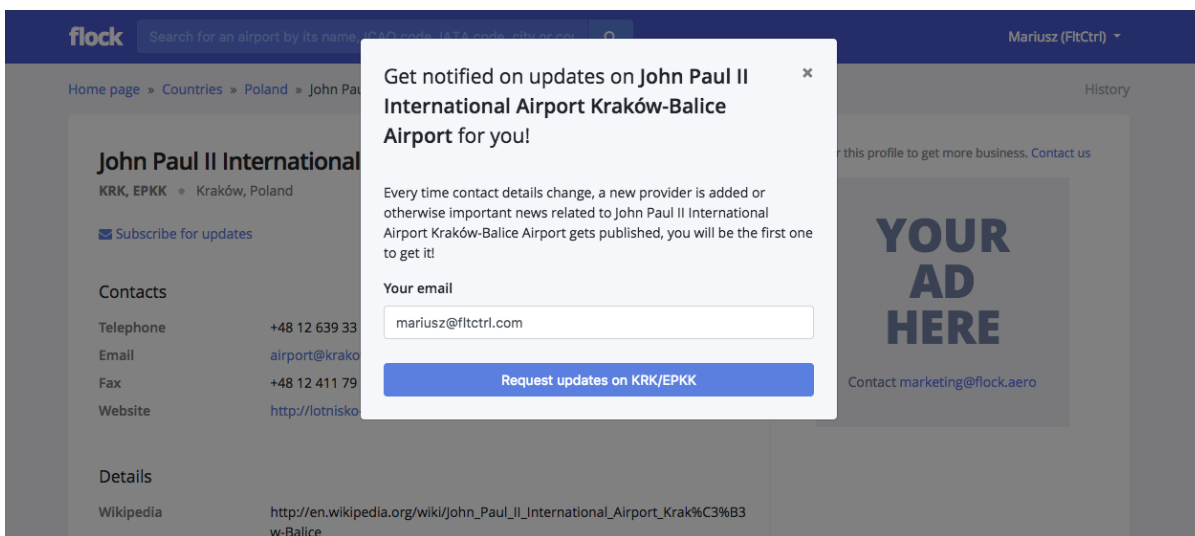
flock

Search for an airport by its name, ICAO code, IATA code, city or cou

Mariusz (FltCtrl)

Home page » Countries » Poland » John Pau

History

John Paul II International

KRK, EPKK • Kraków, Poland

Subscribe for updates

Contacts

Telephone +48 12 639 33

Email airport@krako

Fax +48 12 411 79

Website http://lotnisko

Details

Wikipedia http://en.wikipedia.org/wiki/John_Paul_II_International_Airport_Krak%C3%B3w-Balice

r this profile to get more business. Contact us

YOUR AD HERE

Contact marketing@flock.aero

Get notified on updates on John Paul II International Airport Kraków-Balice Airport for you!

×

Every time contact details change, a new provider is added or otherwise important news related to John Paul II International Airport Kraków-Balice Airport gets published, you will be the first one to get it!

Your email

mariusz@fltctrl.com

Request updates on KRK/EPKK